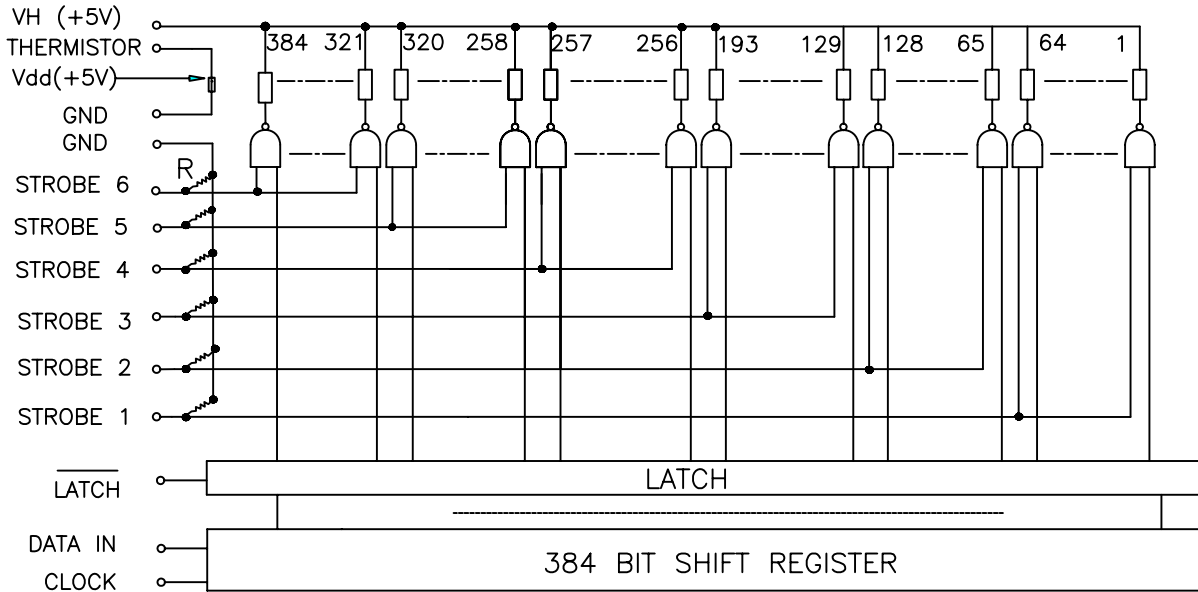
VH (+5V)
THERMISTOR
Vdd(+5V)
GND
GND
R
STROBE 6
STROBE 5
STROBE 4
STROBE 3
STROBE 2
STROBE 1

384 321 320 258 257 256 193 129 128 65 64 1

$\overline{LATCH}$
LATCH

DATA IN
CLOCK
384 BIT SHIFT REGISTER